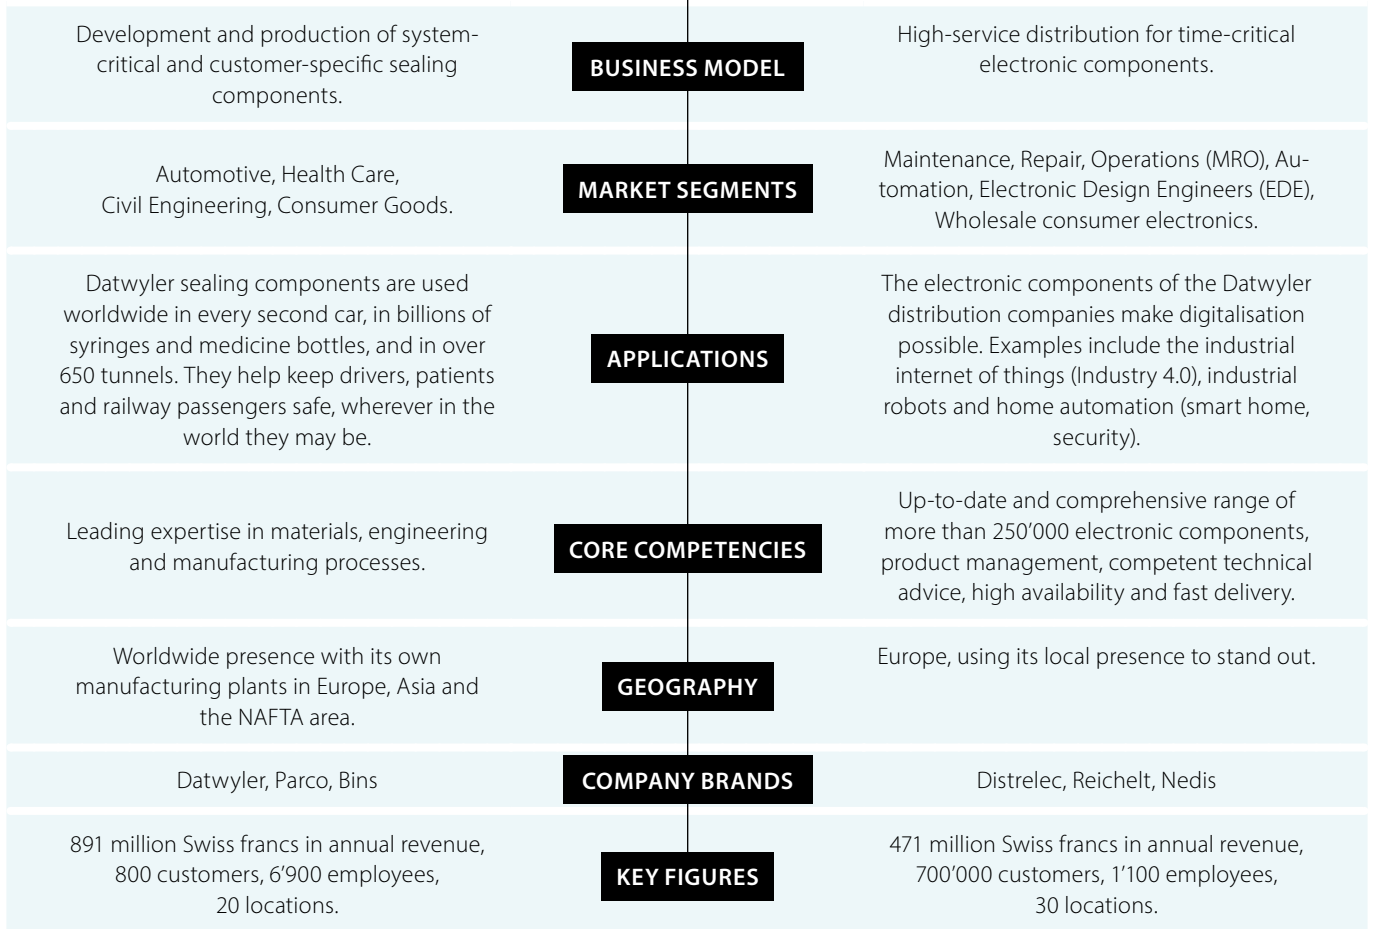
Development and production of system-critical and customer-specific sealing components.

BUSINESS MODEL

High-service distribution for time-critical electronic components.

Automotive, Health Care, Civil Engineering, Consumer Goods.

MARKET SEGMENTS

Maintenance, Repair, Operations (MRO), Automation, Electronic Design Engineers (EDE), Wholesale consumer electronics.

Datwyler sealing components are used worldwide in every second car, in billions of syringes and medicine bottles, and in over 650 tunnels. They help keep drivers, patients and railway passengers safe, wherever in the world they may be.

APPLICATIONS

The electronic components of the Datwyler distribution companies make digitalisation possible. Examples include the industrial internet of things (Industry 4.0), industrial robots and home automation (smart home, security).

Leading expertise in materials, engineering and manufacturing processes.

CORE COMPETENCIES

Up-to-date and comprehensive range of more than 250’000 electronic components, product management, competent technical advice, high availability and fast delivery.

Worldwide presence with its own manufacturing plants in Europe, Asia and the NAFTA area.

GEOGRAPHY

Europe, using its local presence to stand out.

Datwyler, Parco, Bins

COMPANY BRANDS

Distrelec, Reichelt, Nedis

891 million Swiss francs in annual revenue, 800 customers, 6’900 employees, 20 locations.

KEY FIGURES

471 million Swiss francs in annual revenue, 700’000 customers, 1’100 employees, 30 locations.